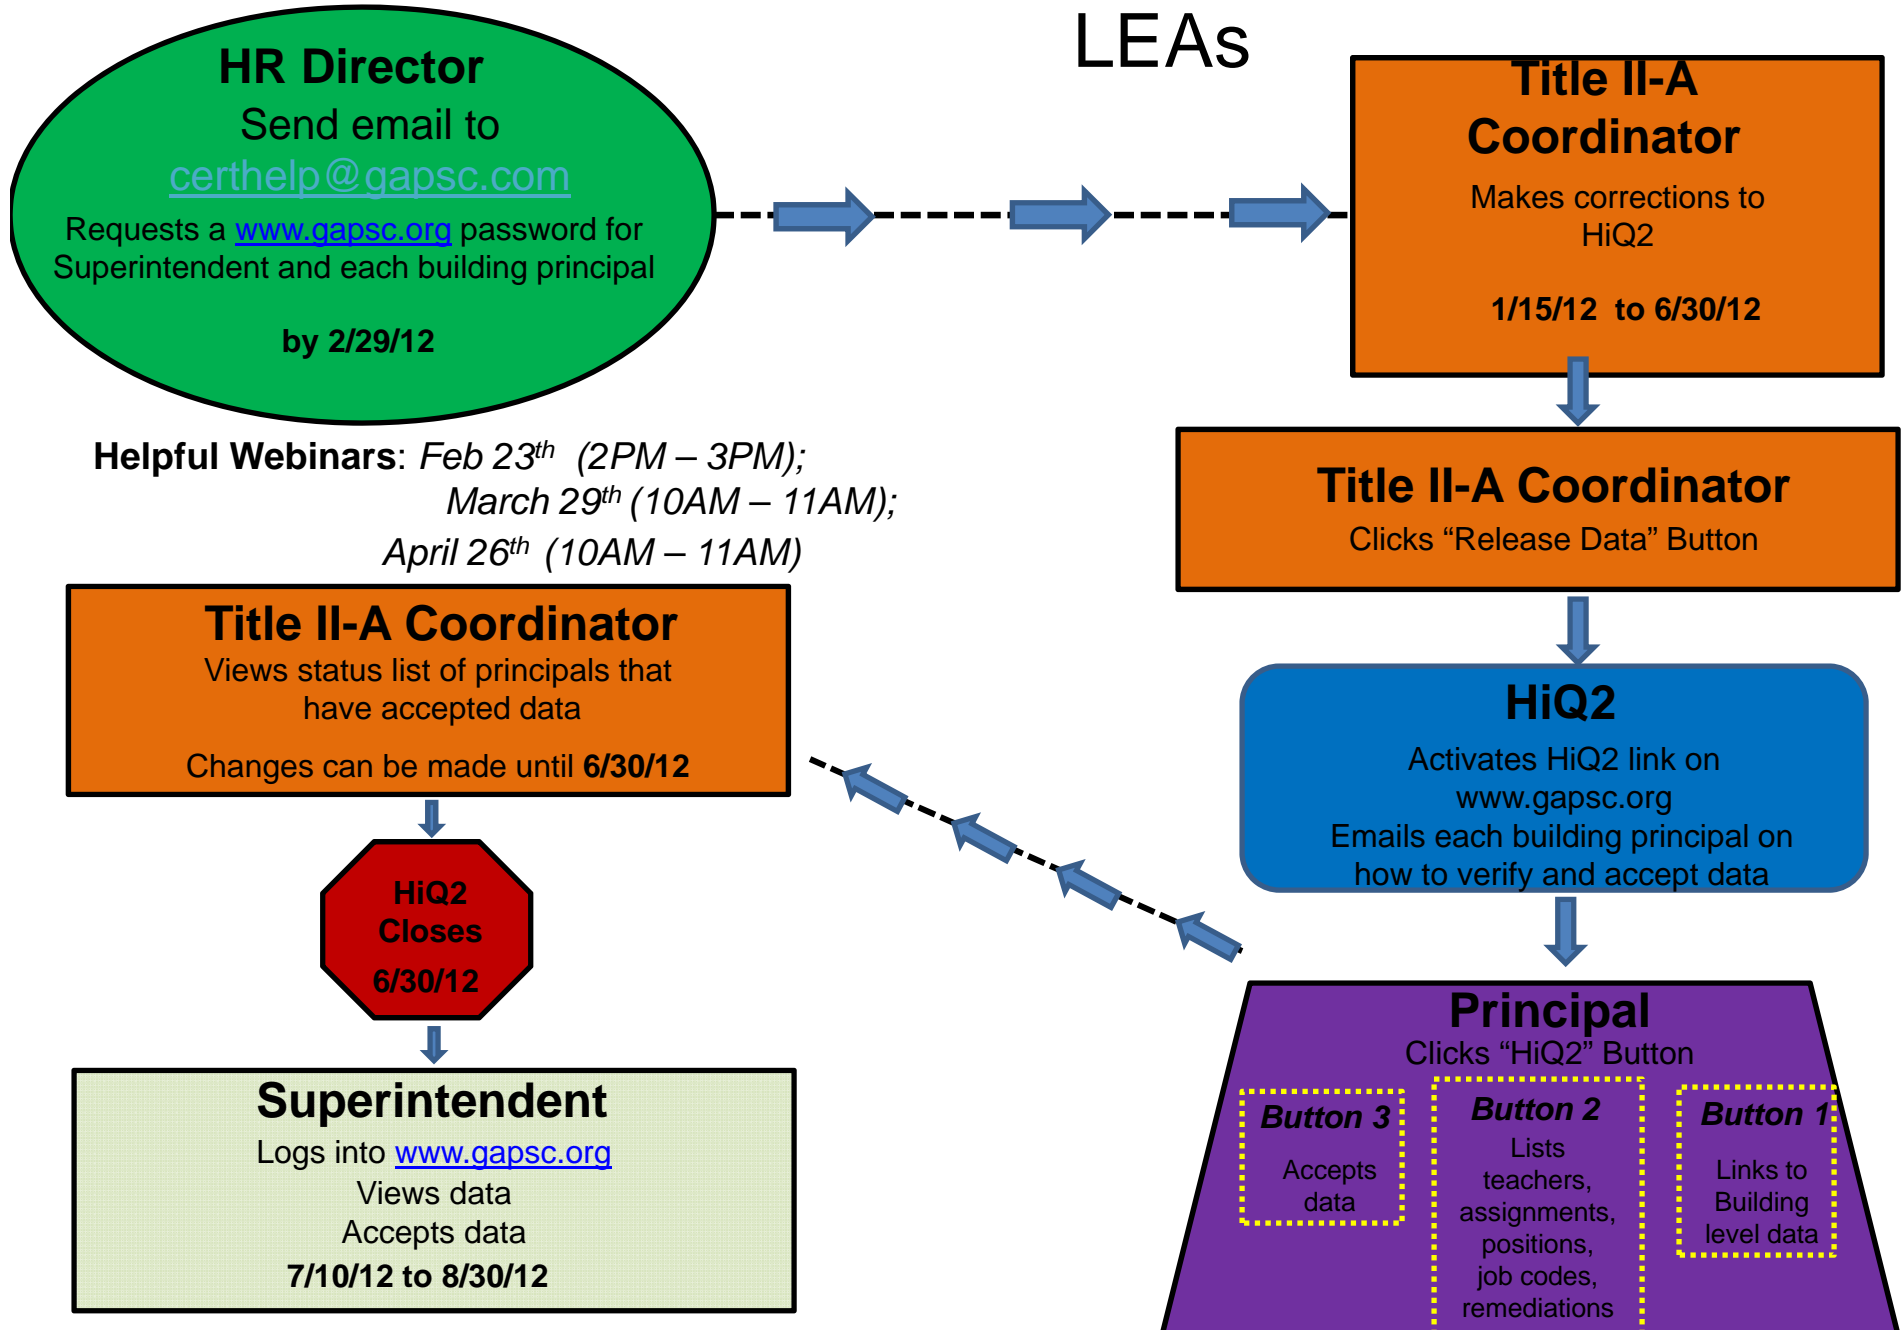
LEAs

HR Director
Send email to
certhelp@gapsc.com
Requests a www.gapsc.org password for Superintendent and each building principal

by 2/29/12

Title II-A Coordinator
Makes corrections to HiQ2

1/15/12 to 6/30/12

Helpful Webinars: Feb 23$^{th}$ (2PM – 3PM); March 29$^{th}$ (10AM – 11AM); April 26$^{th}$ (10AM – 11AM)

Title II-A Coordinator
Clicks “Release Data” Button

Title II-A Coordinator
Views status list of principals that have accepted data

Changes can be made until 6/30/12

HiQ2
Activates HiQ2 link on www.gapsc.org
Emails each building principal on how to verify and accept data

HiQ2
Closes
6/30/12

Principal
Clicks “HiQ2” Button

Button 3
Accepts data

Button 2
Lists teachers, assignments, positions, job codes, remediations

Button 1
Links to Building level data

Superintendent
Logs into www.gapsc.org
Views data
Accepts data
7/10/12 to 8/30/12